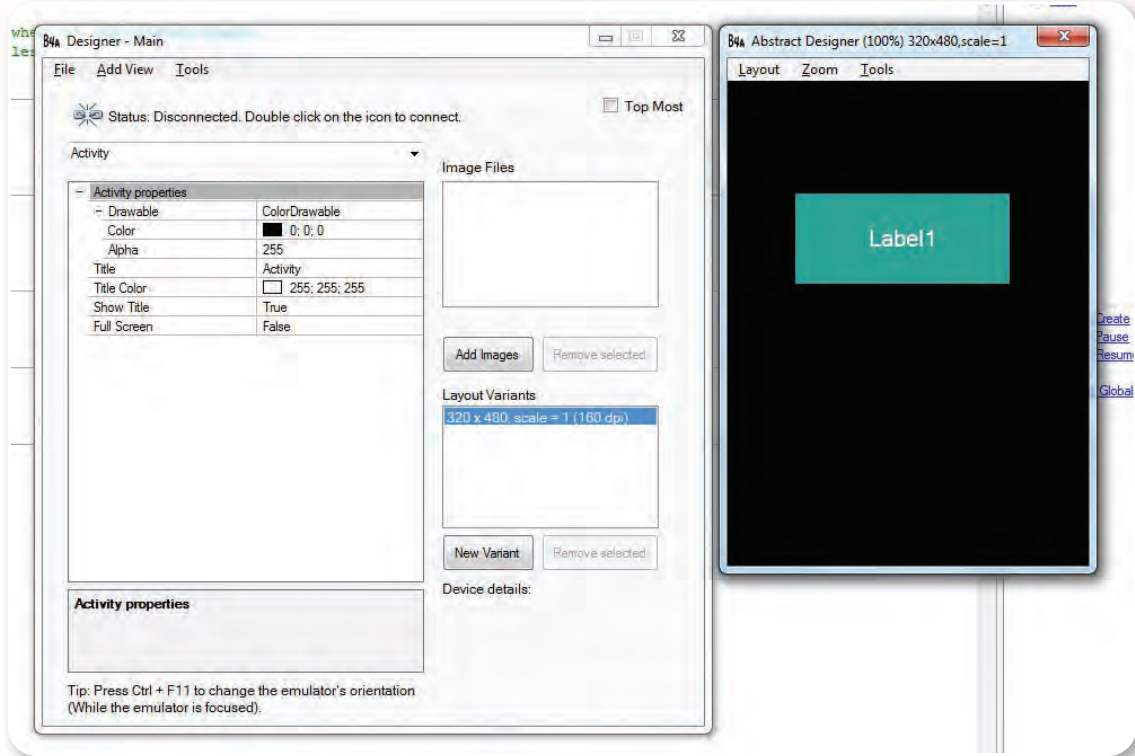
whe
les

B4A Designer - Main

File Add View Tools

Status: Disconnected. Double click on the icon to connect.

Top Most

Activity

| − Activity properties | |
|---|---|
| − Drawable | ColorDrawable |
| Color | 0; 0; 0 |
| Alpha | 255 |
| Title | Activity |
| Title Color | 255; 255; 255 |
| Show Title | True |
| Full Screen | False |

Activity properties

Image Files

Add Images

Remove selected

Layout Variants

320 x 480, scale = 1 (160 dpi)

New Variant

Remove selected

Device details:

Tip: Press Ctrl + F11 to change the emulator's orientation (While the emulator is focused).

B4A Abstract Designer (100%) 320x480,scale=1

Layout Zoom Tools

Label1

Create
Pause
Resum
Global